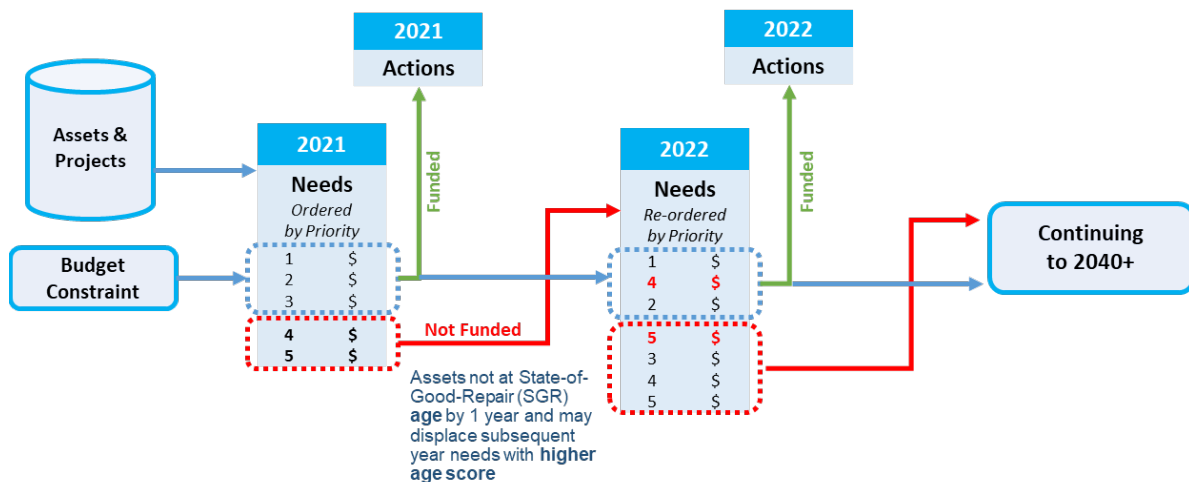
Assets & Projects

Budget Constraint

2021

Needs

Ordered by Priority

1 $
2 $
3 $
4 $
5 $

2021

Actions

Funded

Not Funded

Assets not at State-of-Good-Repair (SGR) **age** by 1 year and may displace subsequent year needs with **higher age score**

2022

Needs

Re-ordered by Priority

1 $
4 $
2 $
5 $
3 $
4 $
5 $

2022

Actions

Funded

Continuing to 2040+